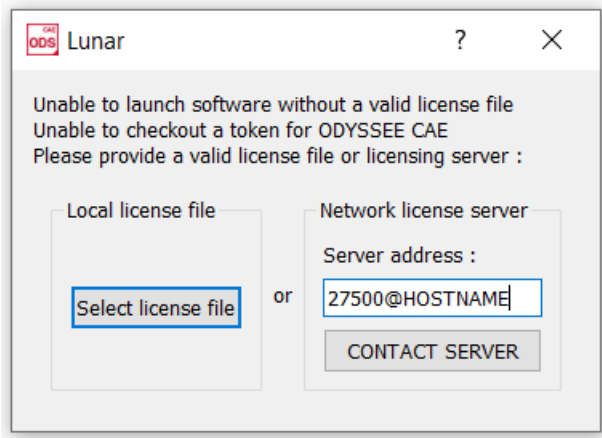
CAE ODS Lunar ? ×

Unable to launch software without a valid license file
Unable to checkout a token for ODYSSEE CAE
Please provide a valid license file or licensing server :

Local license file

Select license file

or

Network license server

Server address :

27500@HOSTNAME

CONTACT SERVER